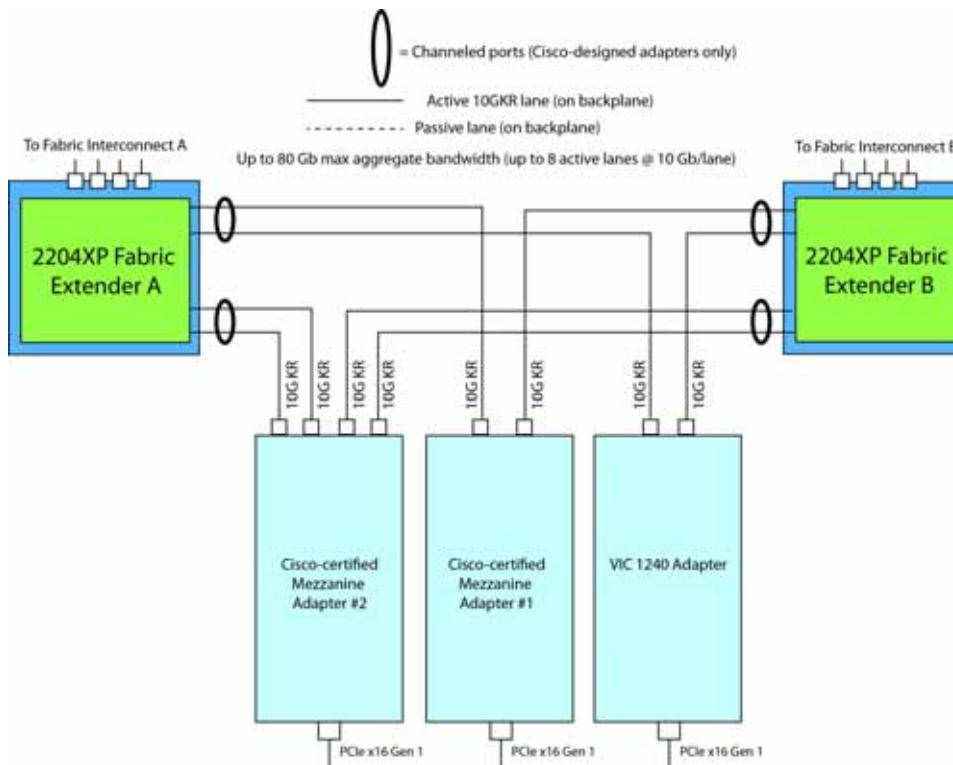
= Channeled ports (Cisco-designed adapters only)

Active 10GKR lane (on backplane)

Passive lane (on backplane)

Up to 80 Gb max aggregate bandwidth (up to 8 active lanes @ 10 Gb/lane)

To Fabric Interconnect A

To Fabric Interconnect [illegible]

2204XP Fabric Extender A

2204XP Fabric Extender B

10G KR

10G KR

10G KR

10G KR

10G KR

10G KR

10G KR

10G KR

Cisco-certified Mezzanine Adapter #2

Cisco-certified Mezzanine Adapter #1

VIC 1240 Adapter

PCIe x16 Gen 1

PCIe x16 Gen 1

PCIe x16 Gen 1